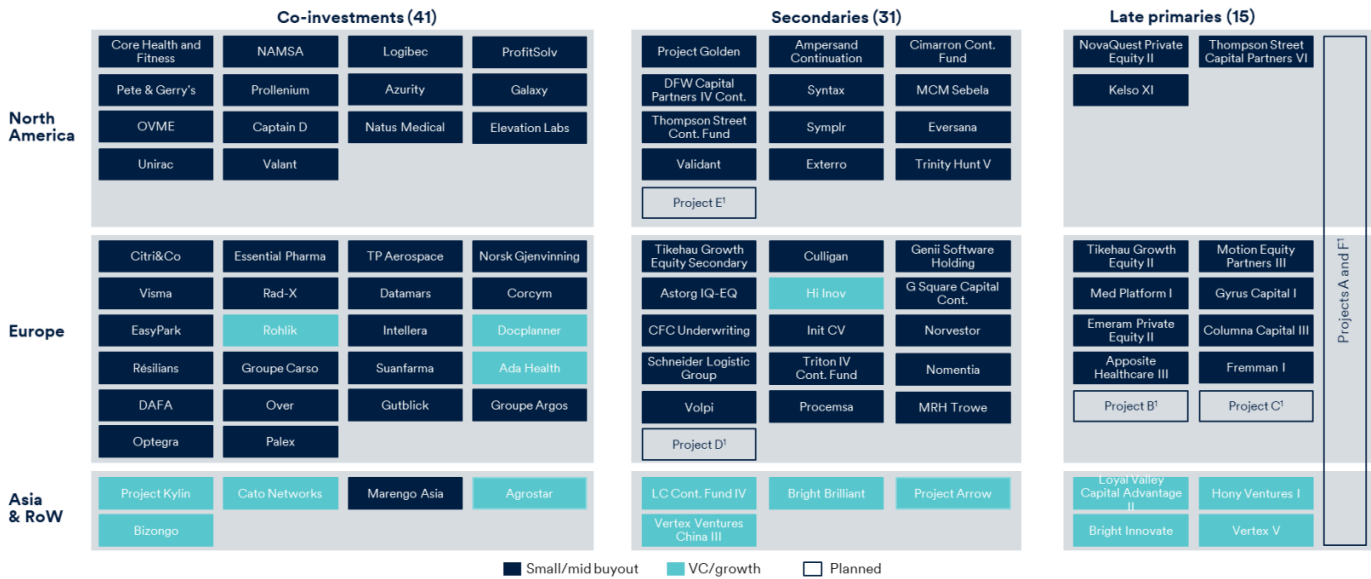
Co-investments (41)

Secondaries (31)

Late primaries (15)

North America

Core Health and Fitness
NAMSA
Logibec
ProfitSolv
Pete & Gerry's
Prollenium
Azurity
Galaxy
OVME
Captain D
Natus Medical
Elevation Labs
Unirac
Valant

Project Golden
Ampersand Continuation
Cimarron Cont. Fund
DFW Capital Partners IV Cont.
Syntax
MCM Sebela
Thompson Street Cont. Fund
Symplr
Eversana
Validant
Exterro
Trinity Hunt V
Project E$^1$

NovaQuest Private Equity II
Thompson Street Capital Partners VI
Kelso XI

Projects A and F$^1$

Europe

Citri&Co
Essential Pharma
TP Aerospace
Norsk Gjenvinning
Visma
Rad-X
Datamars
Corcym
EasyPark
Rohlik
Intellera
Docplanner
Résilians
Groupe Carso
Suanfarma
Ada Health
DAFA
Over
Gutblick
Groupe Argos
Optegra
Palex

Tikehau Growth Equity Secondary
Culligan
Genii Software Holding
Astorg IQ-EQ
Hi Inov
G Square Capital Cont.
CFC Underwriting
Init CV
Norvestor
Schneider Logistic Group
Triton IV Cont. Fund
Nomentia
Volpi
Procemsa
MRH Trowe
Project D$^1$

Tikehau Growth Equity II
Motion Equity Partners III
Med Platform I
Gyrus Capital I
Emeram Private Equity II
Columna Capital III
Apposite Healthcare III
Fremman I
Project B$^1$
Project C$^1$

Asia & RoW

Project Kylin
Cato Networks
Marengo Asia
Agrostar
Bizongo

LC Cont. Fund IV
Bright Brilliant
Project Arrow
Vertex Ventures China III

Loyal Valley Capital Advantage II
Hony Ventures I
Bright Innovate
Vertex V

Small/mid buyout
VC/growth
Planned